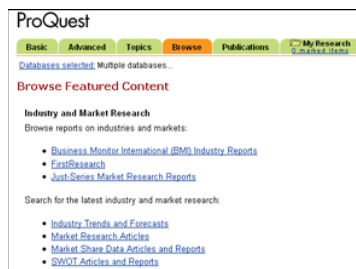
ProQuest

Basic | Advanced | Topics | Browse | Publications | My Research 0 marked items

Databases selected: Multiple databases...

Browse Featured Content

Industry and Market Research

Browse reports on industries and markets:

- Business Monitor International (BMI) Industry Reports
- FirstResearch
- Just-Series Market Research Reports

Search for the latest industry and market research:

- Industry Trends and Forecasts
- Market Research Articles
- Market Share Data Articles and Reports
- SWOT Articles and Reports